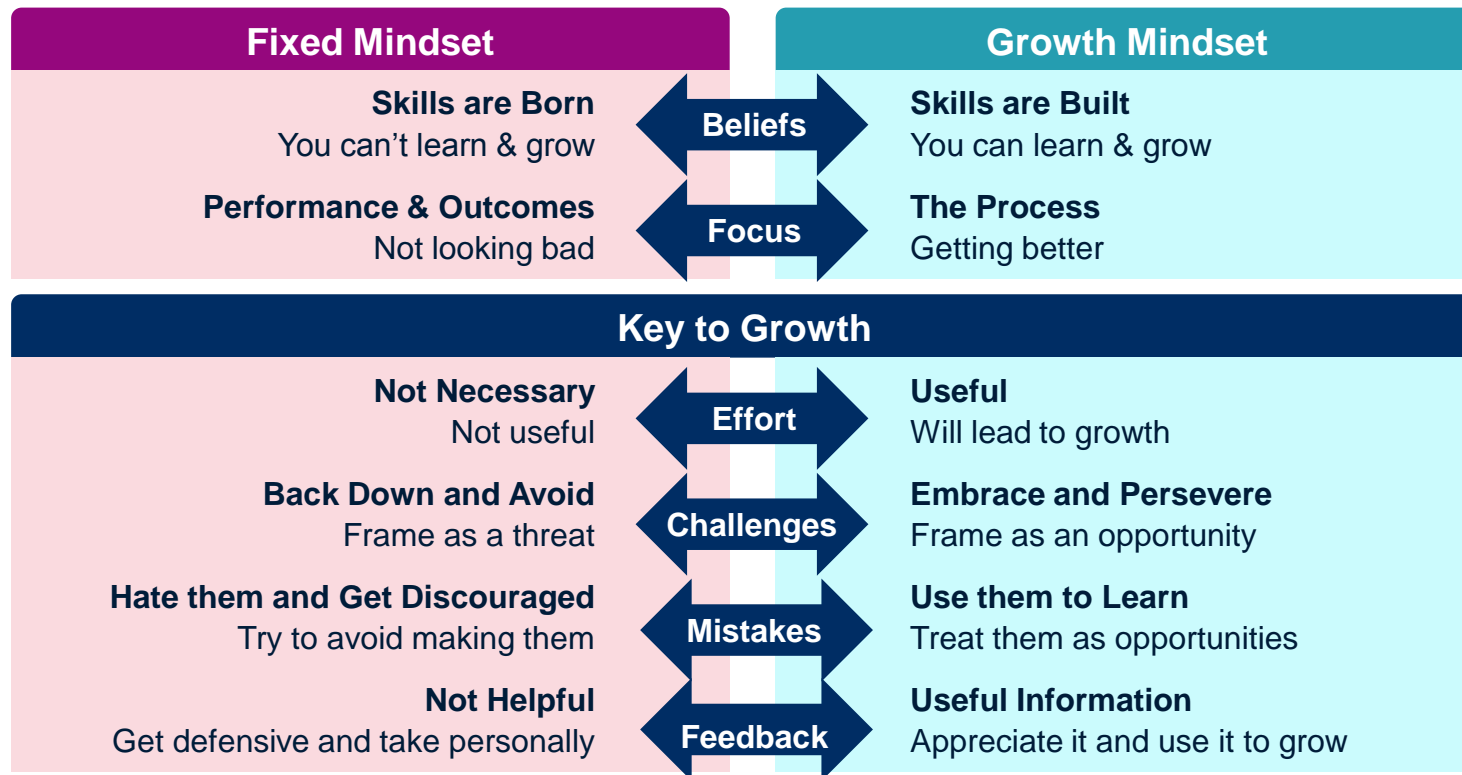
Fixed Mindset

Growth Mindset

Skills are Born
You can't learn & grow

Beliefs

Skills are Built
You can learn & grow

Performance & Outcomes
Not looking bad

Focus

The Process
Getting better

Key to Growth

Not Necessary
Not useful

Effort

Useful
Will lead to growth

Back Down and Avoid
Frame as a threat

Challenges

Embrace and Persevere
Frame as an opportunity

Hate them and Get Discouraged
Try to avoid making them

Mistakes

Use them to Learn
Treat them as opportunities

Not Helpful
Get defensive and take personally

Feedback

Useful Information
Appreciate it and use it to grow